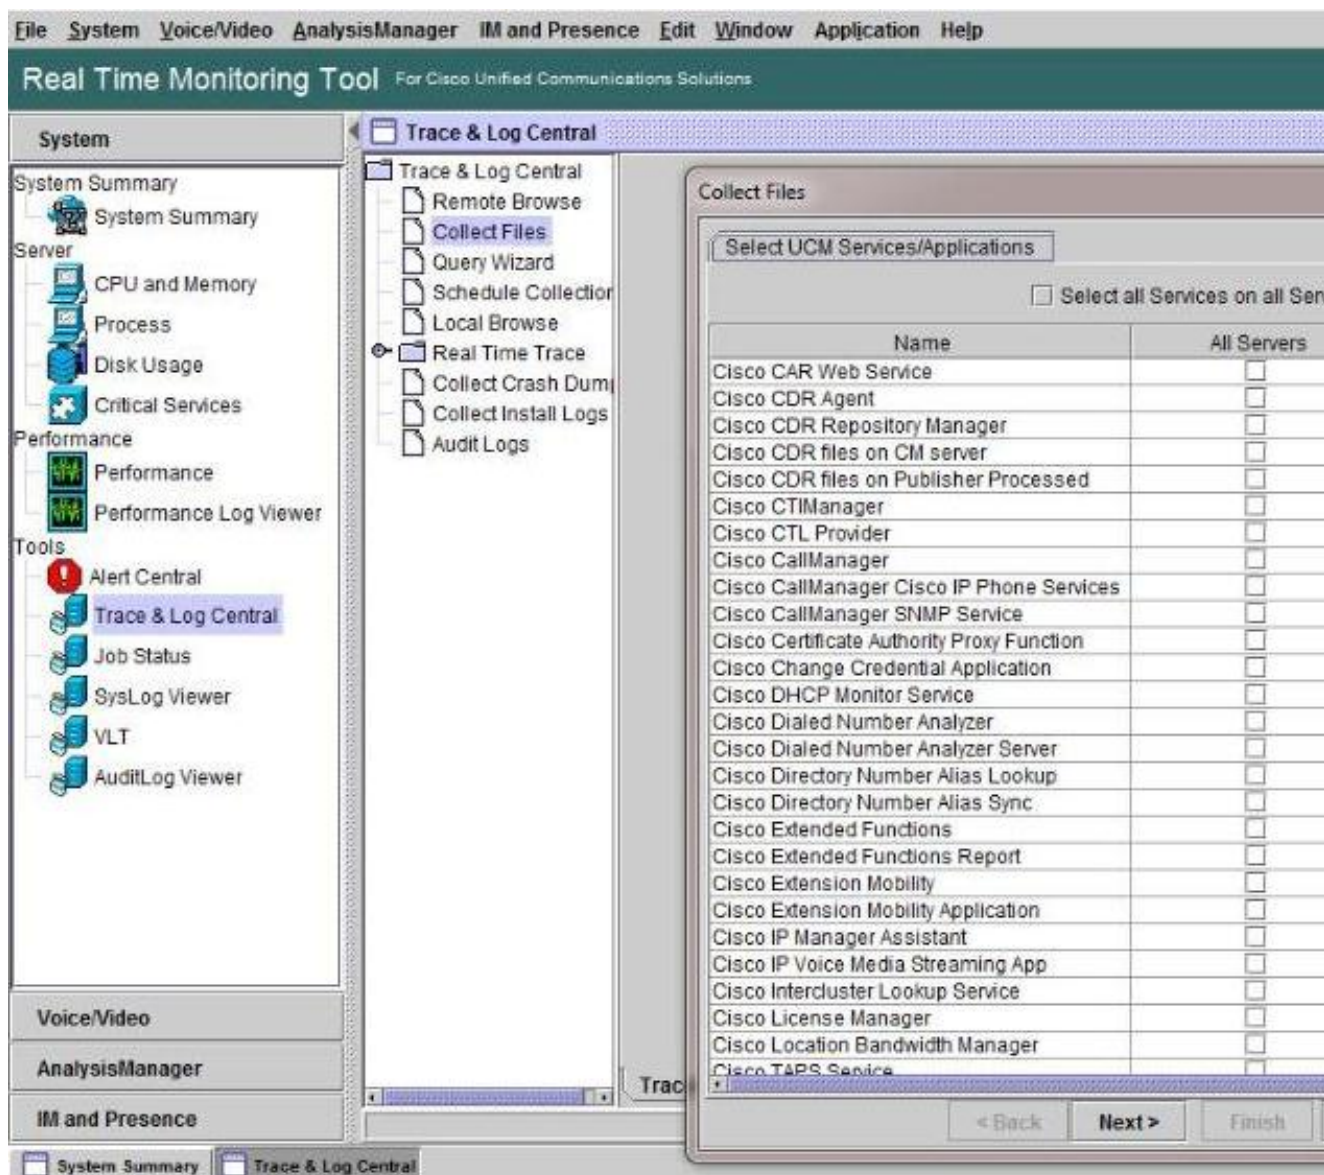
File System Voice/Video AnalysisManager IM and Presence Edit Window Application Help

Real Time Monitoring Tool For Cisco Unified Communications Solutions

System

System Summary
System Summary
Server
CPU and Memory
Process
Disk Usage
Critical Services
Performance
Performance
Performance Log Viewer
Tools
Alert Central
Trace & Log Central
Job Status
SysLog Viewer
VLT
AuditLog Viewer

Voice/Video
AnalysisManager
IM and Presence

Trace & Log Central

Trace & Log Central
Remote Browse
Collect Files
Query Wizard
Schedule Collectior
Local Browse
Real Time Trace
Collect Crash Dum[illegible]
Collect Install Logs
Audit Logs

Trac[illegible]

Collect Files

Select UCM Services/Applications

Select all Services on all Ser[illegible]

| Name | All Servers |
|---|---|
| Cisco CAR Web Service | |
| Cisco CDR Agent | |
| Cisco CDR Repository Manager | |
| Cisco CDR files on CM server | |
| Cisco CDR files on Publisher Processed | |
| Cisco CTIManager | |
| Cisco CTL Provider | |
| Cisco CallManager | |
| Cisco CallManager Cisco IP Phone Services | |
| Cisco CallManager SNMP Service | |
| Cisco Certificate Authority Proxy Function | |
| Cisco Change Credential Application | |
| Cisco DHCP Monitor Service | |
| Cisco Dialed Number Analyzer | |
| Cisco Dialed Number Analyzer Server | |
| Cisco Directory Number Alias Lookup | |
| Cisco Directory Number Alias Sync | |
| Cisco Extended Functions | |
| Cisco Extended Functions Report | |
| Cisco Extension Mobility | |
| Cisco Extension Mobility Application | |
| Cisco IP Manager Assistant | |
| Cisco IP Voice Media Streaming App | |
| Cisco Intercluster Lookup Service | |
| Cisco License Manager | |
| Cisco Location Bandwidth Manager | |
| Cisco TAPS Service | |

< Back Next > Finish

System Summary Trace & Log Central